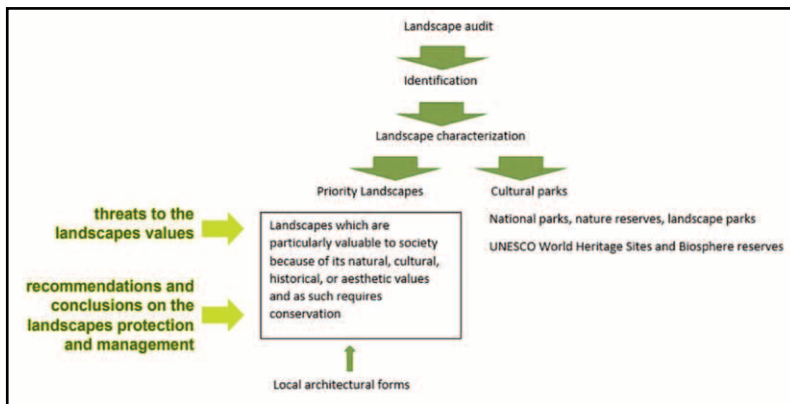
Landscape audit

Identification

Landscape characterization

Priority Landscapes

Cultural parks

threats to the landscapes values

Landscapes which are particularly valuable to society because of its natural, cultural, historical, or aesthetic values and as such requires conservation

National parks, nature reserves, landscape parks

UNESCO World Heritage Sites and Biosphere reserves

recommendations and conclusions on the landscapes protection and management

Local architectural forms